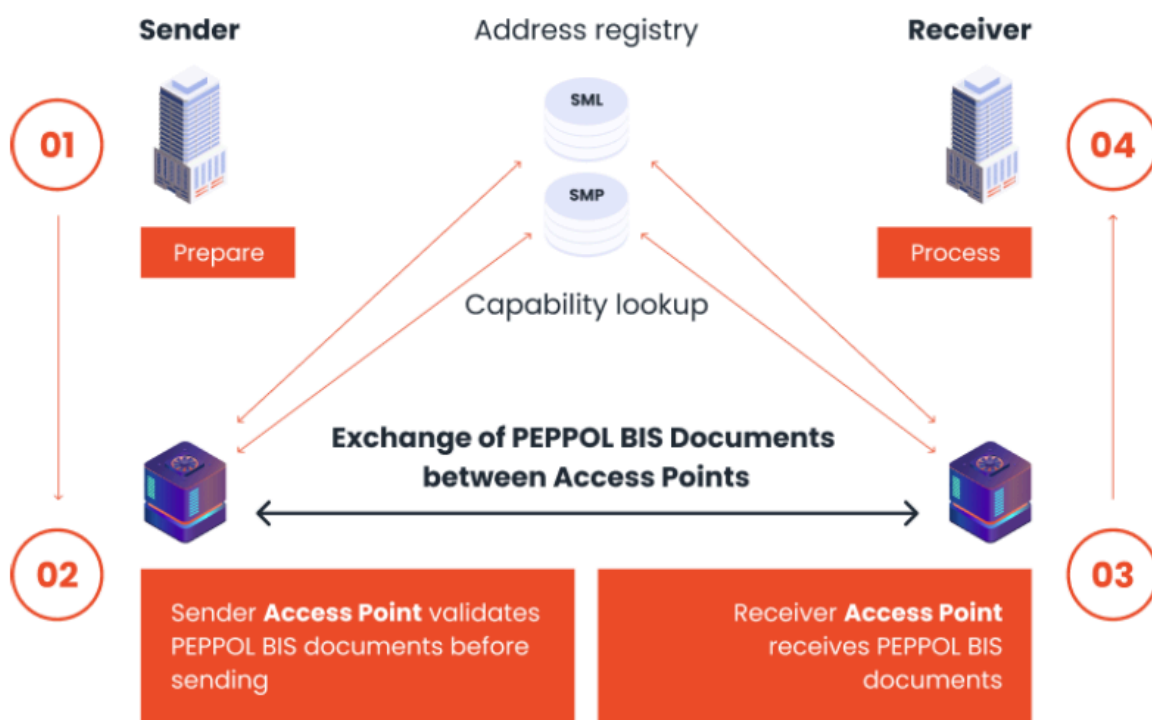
Sender

Address registry

Receiver

01

SML

04

SMP

Prepare

Process

Capability lookup

Exchange of PEPPOL BIS Documents between Access Points

02

03

Sender **Access Point** validates PEPPOL BIS documents before sending

Receiver **Access Point** receives PEPPOL BIS documents